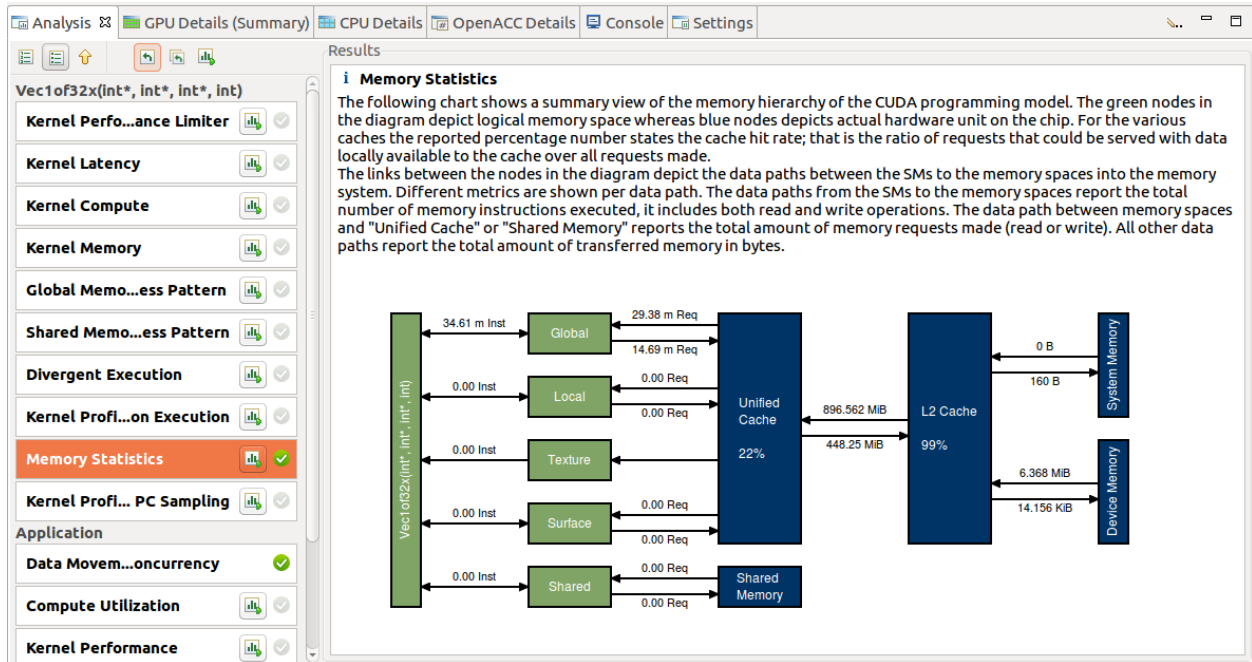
Analysis ☒ | GPU Details (Summary) | CPU Details | OpenACC Details | Console | Settings

Vec1of32x(int*, int*, int*, int)
Kernel Perfo...ance Limiter
Kernel Latency
Kernel Compute
Kernel Memory
Global Memo...ess Pattern
Shared Memo...ess Pattern
Divergent Execution
Kernel Profi...on Execution
Memory Statistics
Kernel Profi... PC Sampling
Application
Data Movem...oncurrency
Compute Utilization
Kernel Performance

Results

i Memory Statistics

The following chart shows a summary view of the memory hierarchy of the CUDA programming model. The green nodes in the diagram depict logical memory space whereas blue nodes depicts actual hardware unit on the chip. For the various caches the reported percentage number states the cache hit rate; that is the ratio of requests that could be served with data locally available to the cache over all requests made.
The links between the nodes in the diagram depict the data paths between the SMs to the memory spaces into the memory system. Different metrics are shown per data path. The data paths from the SMs to the memory spaces report the total number of memory instructions executed, it includes both read and write operations. The data path between memory spaces and "Unified Cache" or "Shared Memory" reports the total amount of memory requests made (read or write). All other data paths report the total amount of transferred memory in bytes.

Vec1of32x(int*, int*, int*, int)
34.61 m Inst
Global
29.38 m Req
14.69 m Req
0.00 Inst
Local
0.00 Req
0.00 Req
0.00 Inst
Texture
0.00 Inst
Surface
0.00 Req
0.00 Req
0.00 Inst
Shared
0.00 Req
0.00 Req
Unified Cache
22%
Shared Memory
896.562 MiB
448.25 MiB
L2 Cache
99%
0 B
160 B
System Memory
6.368 MiB
14.156 KiB
Device Memory